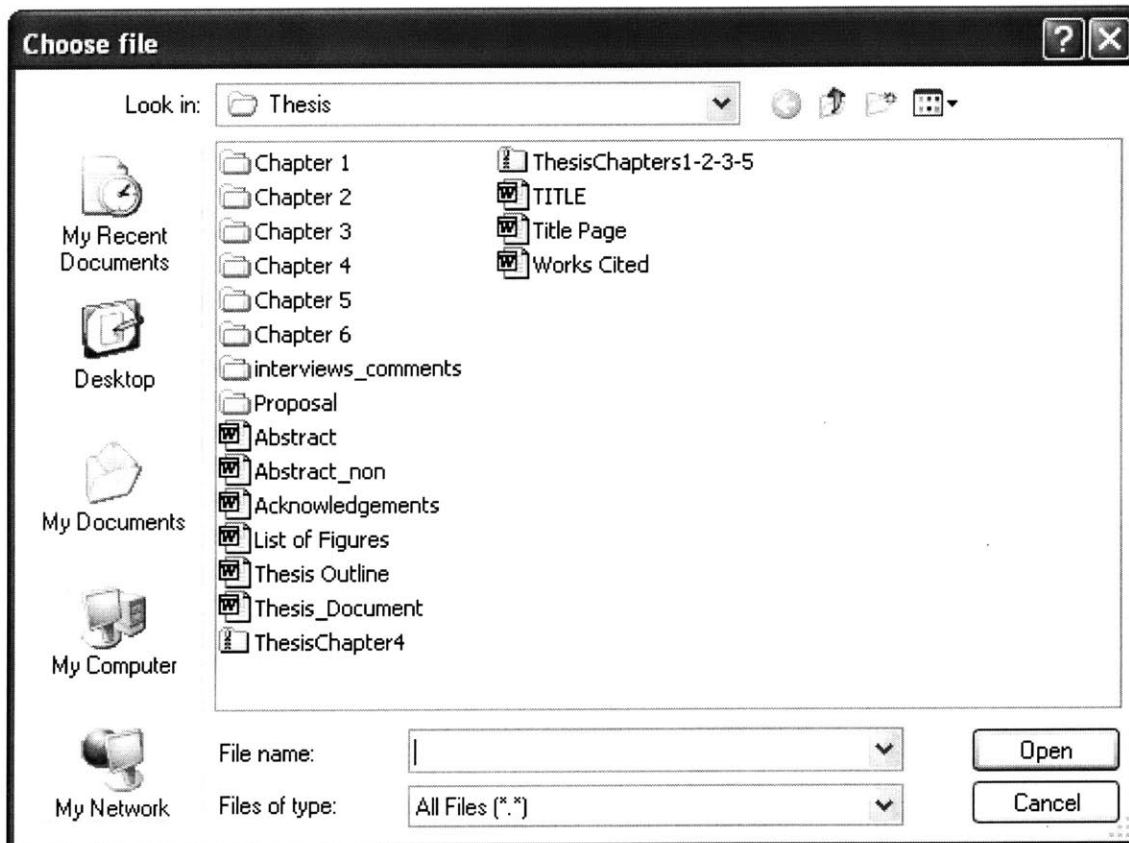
Choose file

Look in: Thesis

My Recent Documents

Desktop

My Documents

My Computer

My Network

Chapter 1
Chapter 2
Chapter 3
Chapter 4
Chapter 5
Chapter 6
interviews_comments
Proposal
Abstract
Abstract_non
Acknowledgements
List of Figures
Thesis Outline
Thesis_Document
ThesisChapter4

ThesisChapters1-2-3-5
TITLE
Title Page
Works Cited

File name:

Files of type: All Files (*.*)

Open

Cancel